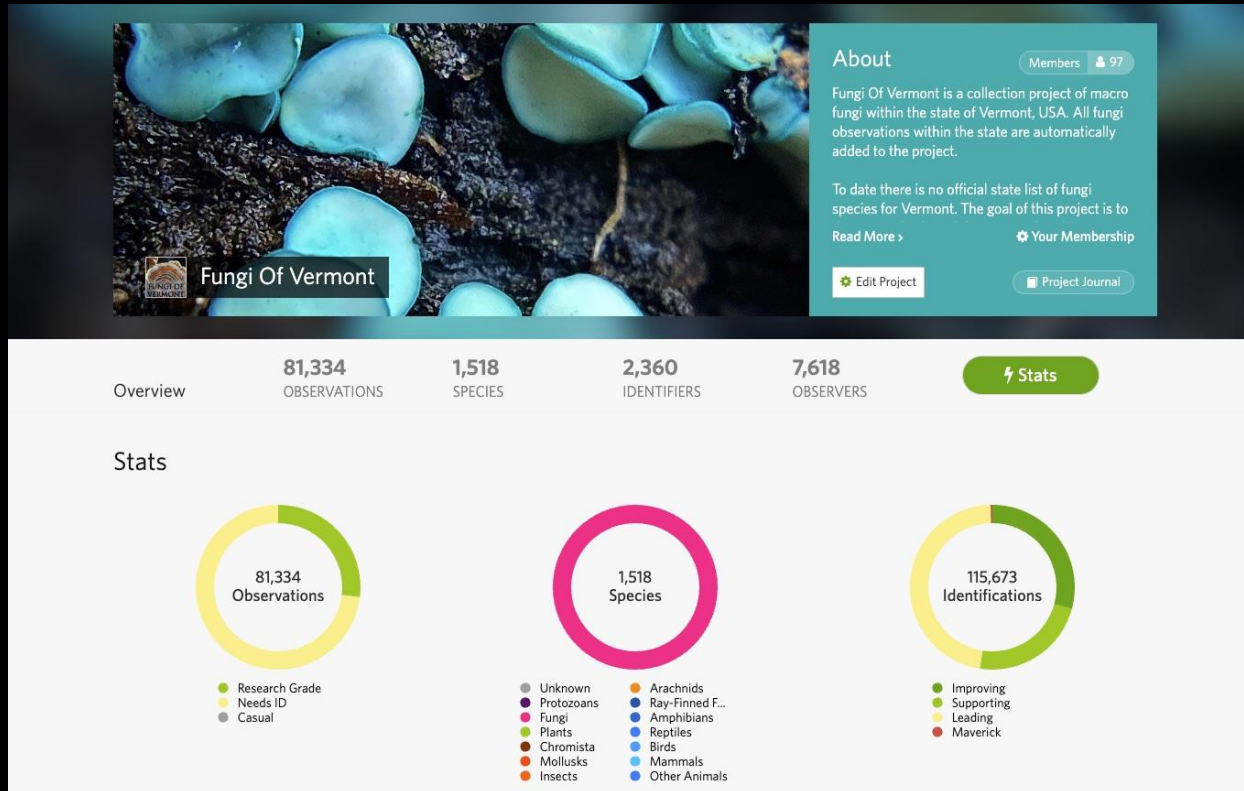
FUNGI OF VERMONT

Fungi Of Vermont

About

Members 97

Fungi Of Vermont is a collection project of macro fungi within the state of Vermont, USA. All fungi observations within the state are automatically added to the project.

To date there is no official state list of fungi species for Vermont. The goal of this project is to

Read More >

Your Membership

Edit Project

Project Journal

Overview

81,334
OBSERVATIONS

1,518
SPECIES

2,360
IDENTIFIERS

7,618
OBSERVERS

Stats

Stats

81,334
Observations

Research Grade
Needs ID
Casual

1,518
Species

Unknown
Protozoans
Fungi
Plants
Chromista
Mollusks
Insects

Arachnids
Ray-Finned F...
Amphibians
Reptiles
Birds
Mammals
Other Animals

115,673
Identifications

Improving
Supporting
Leading
Maverick